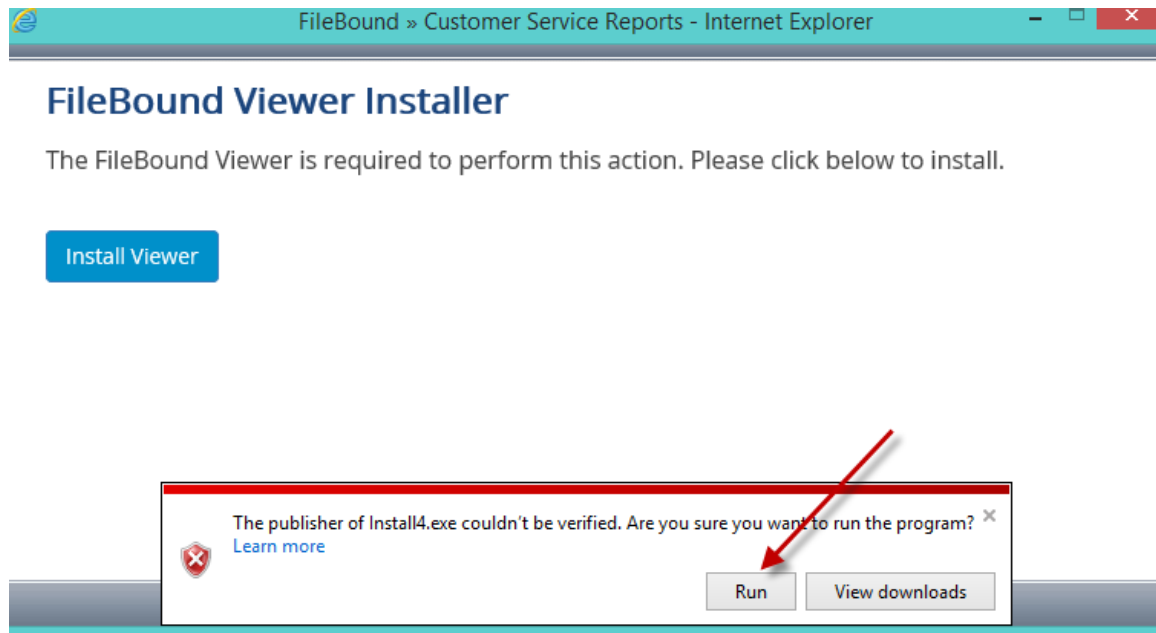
FileBound » Customer Service Reports - Internet Explorer

FileBound Viewer Installer

The FileBound Viewer is required to perform this action. Please click below to install.

Install Viewer

The publisher of Install4.exe couldn't be verified. Are you sure you want to run the program?
Learn more

Run

View downloads